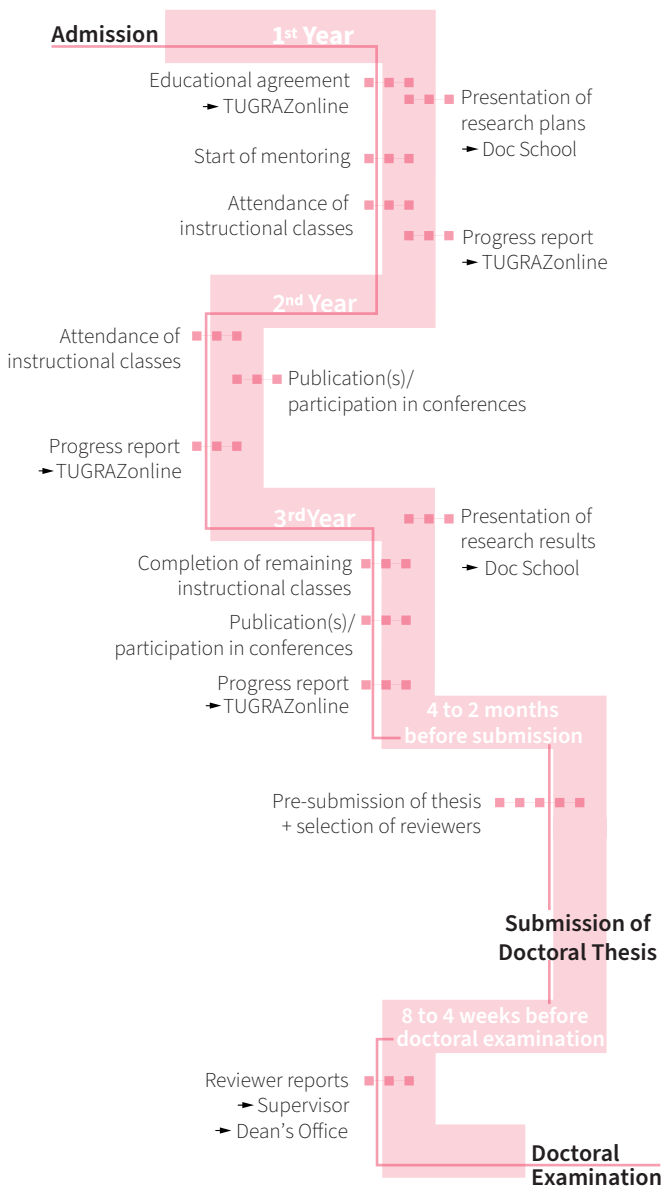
Admission

1st Year

Educational agreement
➛ TUGRAZonline

Presentation of research plans
➛ Doc School

Start of mentoring

Attendance of instructional classes

Progress report
➛ TUGRAZonline

2nd Year

Attendance of instructional classes

Publication(s)/ participation in conferences

Progress report
➛ TUGRAZonline

3rdYear

Presentation of research results
➛ Doc School

Completion of remaining instructional classes

Publication(s)/ participation in conferences

Progress report
➛ TUGRAZonline

4 to 2 months before submission

Pre-submission of thesis + selection of reviewers

Submission of Doctoral Thesis

8 to 4 weeks before doctoral examination

Reviewer reports
➛ Supervisor
➛ Dean's Office

Doctoral Examination